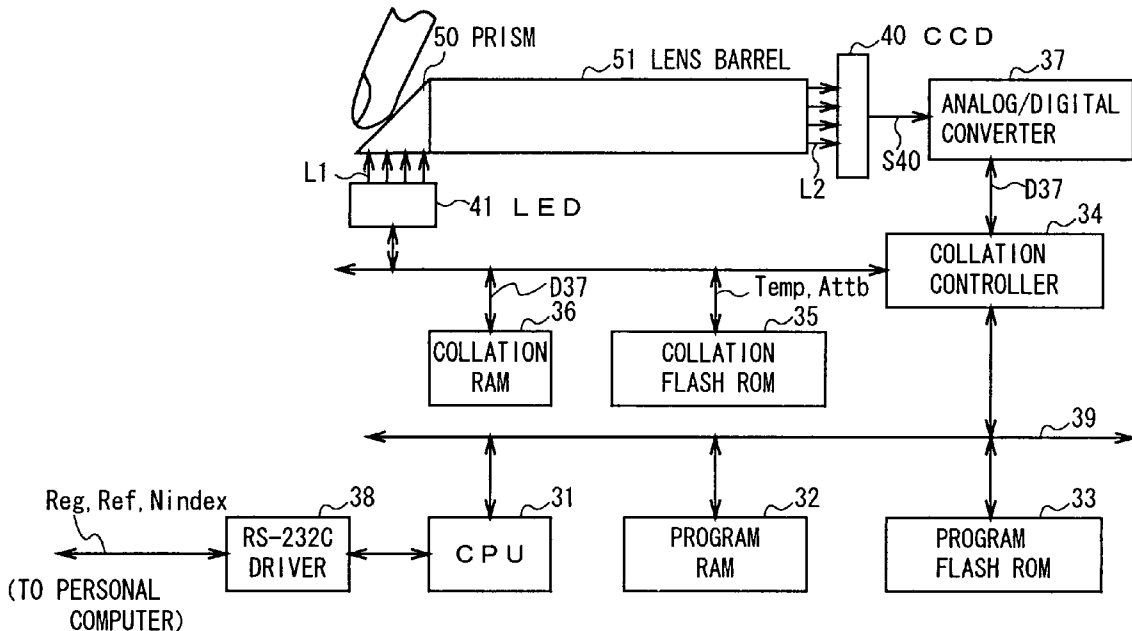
50 PRISM
51 LENS BARREL
40 CCD
37
ANALOG/DIGITAL CONVERTER
L1
L2
S40
41 LED
D37
34
COLLATION CONTROLLER
D37
Temp, Attb
36
35
COLLATION RAM
COLLATION FLASH ROM
39
Reg, Ref, Nindex
38
31
32
33
RS-232C DRIVER
CPU
PROGRAM RAM
PROGRAM FLASH ROM
(TO PERSONAL COMPUTER)